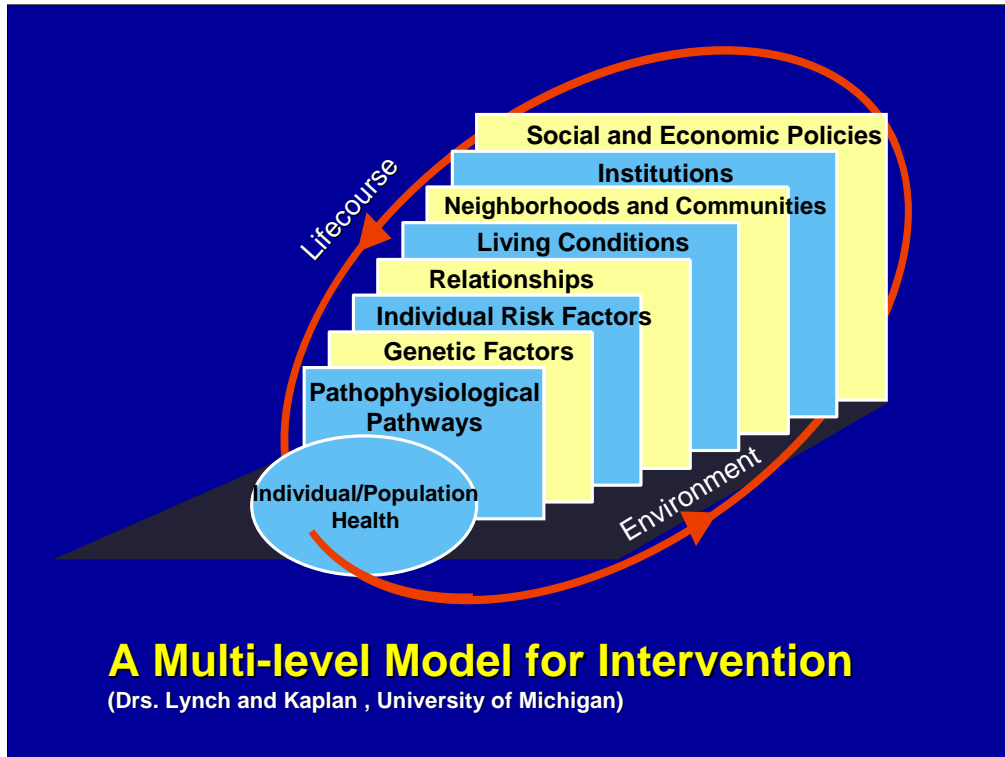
Social and Economic Policies

Institutions

Neighborhoods and Communities

Living Conditions

Relationships

Individual Risk Factors

Genetic Factors

Pathophysiological Pathways

Individual/Population Health

Lifecourse

Environment

A Multi-level Model for Intervention

(Drs. Lynch and Kaplan , University of Michigan)